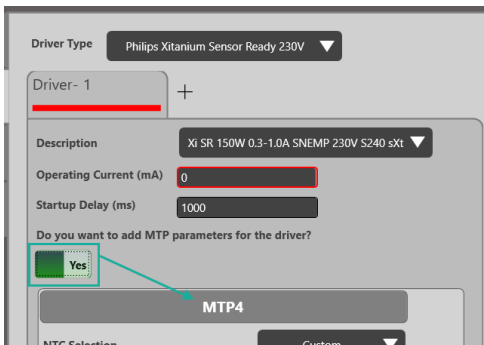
Driver Type
Philips Xitanium Sensor Ready 230V
Driver- 1
+
Description
Xi SR 150W 0.3-1.0A SNEMP 230V S240 sXt
Operating Current (mA)
0
Startup Delay (ms)
1000
Do you want to add MTP parameters for the driver?
Yes
MTP4
NTC Selection
Custom